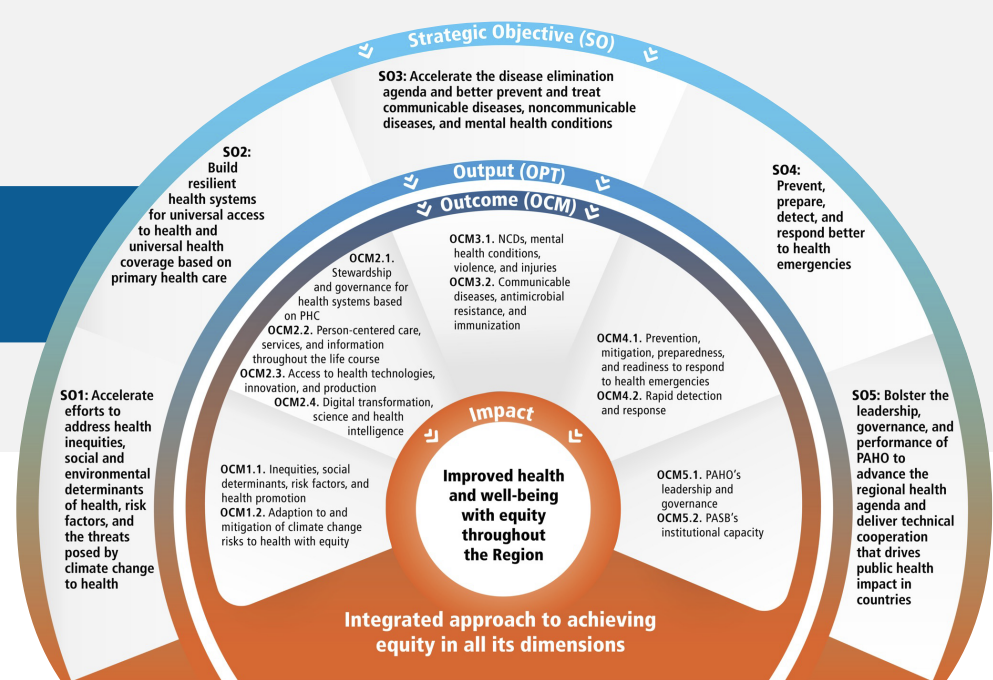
Strategic Objective (SO)

SO3: Accelerate the disease elimination agenda and better prevent and treat communicable diseases, noncommunicable diseases, and mental health conditions

SO2: Build resilient health systems for universal access to health and universal health coverage based on primary health care

SO4: Prevent, prepare, detect, and respond better to health emergencies

Output (OPT)

Outcome (OCM)

OCM2.1. Stewardship and governance for health systems based on PHC
OCM2.2. Person-centered care, services, and information throughout the life course
OCM2.3. Access to health technologies, innovation, and production
OCM2.4. Digital transformation, science and health intelligence

OCM3.1. NCDs, mental health conditions, violence, and injuries
OCM3.2. Communicable diseases, antimicrobial resistance, and immunization

OCM4.1. Prevention, mitigation, preparedness, and readiness to respond to health emergencies
OCM4.2. Rapid detection and response

SO1: Accelerate efforts to address health inequities, social and environmental determinants of health, risk factors, and the threats posed by climate change to health

SO5: Bolster the leadership, governance, and performance of PAHO to advance the regional health agenda and deliver technical cooperation that drives public health impact in countries

OCM1.1. Inequities, social determinants, risk factors, and health promotion
OCM1.2. Adaption to and mitigation of climate change risks to health with equity

Impact

Improved health and well-being with equity throughout the Region

OCM5.1. PAHO's leadership and governance
OCM5.2. PASB's institutional capacity

Integrated approach to achieving equity in all its dimensions